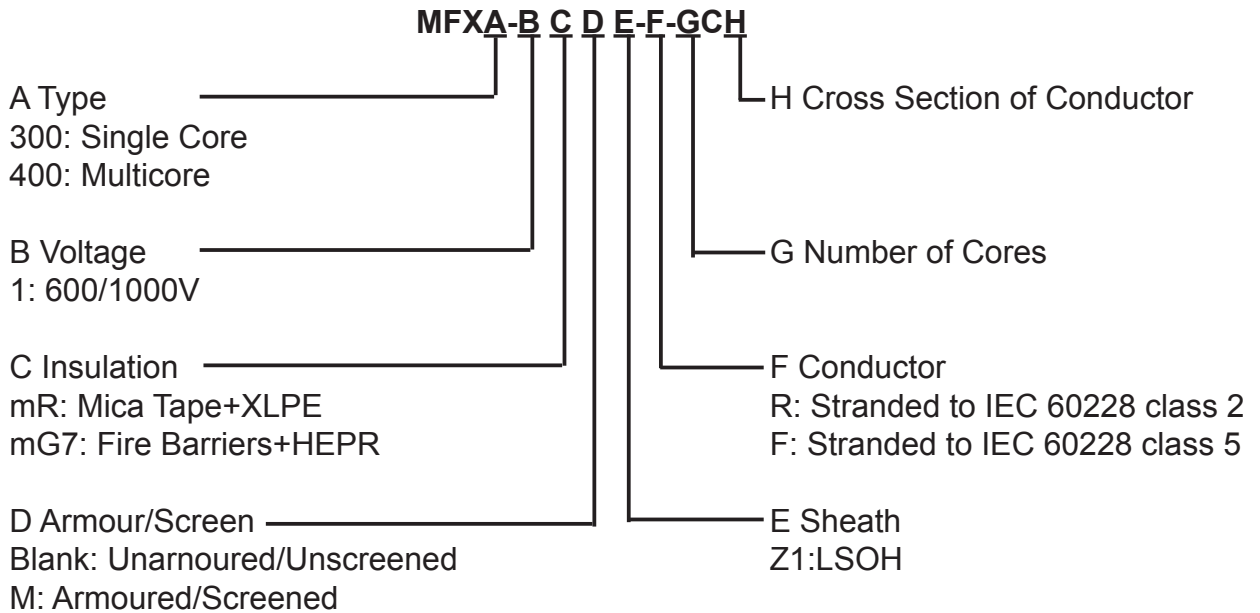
MFXA-B C D E-F-GCH

A Type
300: Single Core
400: Multicore

B Voltage
1: 600/1000V

C Insulation
mR: Mica Tape+XLPE
mG7: Fire Barriers+HEPR

D Armour/Screen
Blank: Unarnoured/Unscreened
M: Armoured/Screened

H Cross Section of Conductor

G Number of Cores

F Conductor
R: Stranded to IEC 60228 class 2
F: Stranded to IEC 60228 class 5

E Sheath
Z1:LSOH